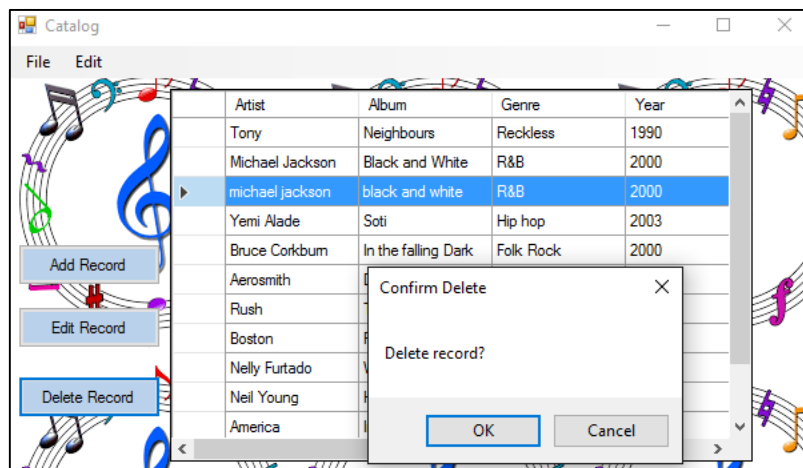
Catalog

File Edit

Add Record

Edit Record

Delete Record

| Artist | Album | Genre | Year |
|---|---|---|---|
| Tony | Neighbours | Reckless | 1990 |
| Michael Jackson | Black and White | R&B | 2000 |
| michael jackson | black and white | R&B | 2000 |
| Yemi Alade | Soti | Hip hop | 2003 |
| Bruce Corkburn | In the falling Dark | Folk Rock | 2000 |
| Aerosmith | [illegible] | | |
| Rush | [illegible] | | |
| Boston | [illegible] | | |
| Nelly Furtado | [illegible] | | |
| Neil Young | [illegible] | | |
| America | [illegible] | | |

Confirm Delete

Delete record?

OK Cancel